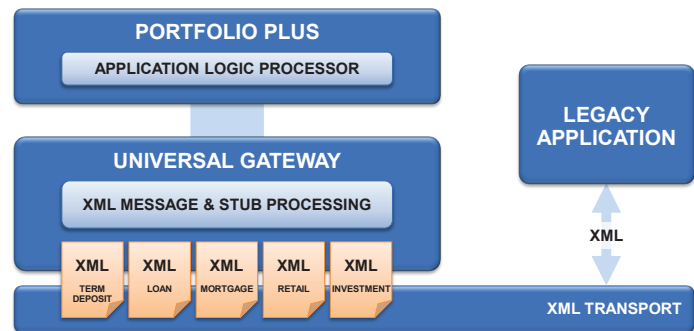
PORTFOLIO PLUS

APPLICATION LOGIC PROCESSOR

LEGACY APPLICATION

UNIVERSAL GATEWAY

XML MESSAGE & STUB PROCESSING

XML

XML
TERM DEPOSIT

XML
LOAN

XML
MORTGAGE

XML
RETAIL

XML
INVESTMENT

XML TRANSPORT